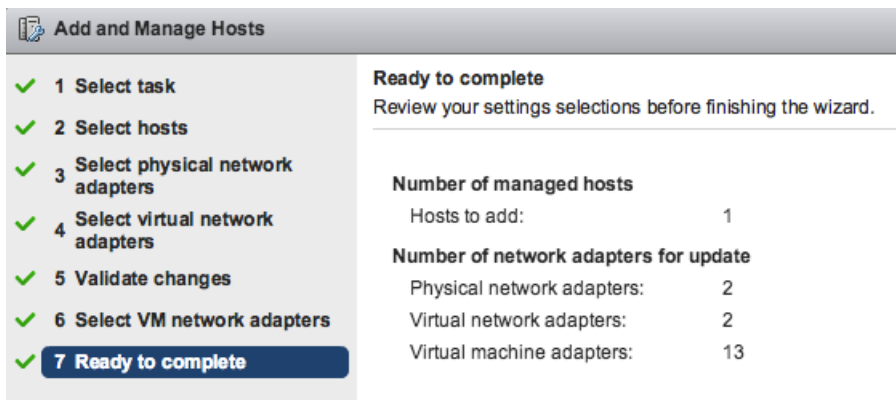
Add and Manage Hosts

1 Select task
2 Select hosts
3 Select physical network adapters
4 Select virtual network adapters
5 Validate changes
6 Select VM network adapters
7 Ready to complete

Ready to complete
Review your settings selections before finishing the wizard.

Number of managed hosts
Hosts to add: 1

Number of network adapters for update
Physical network adapters: 2
Virtual network adapters: 2
Virtual machine adapters: 13